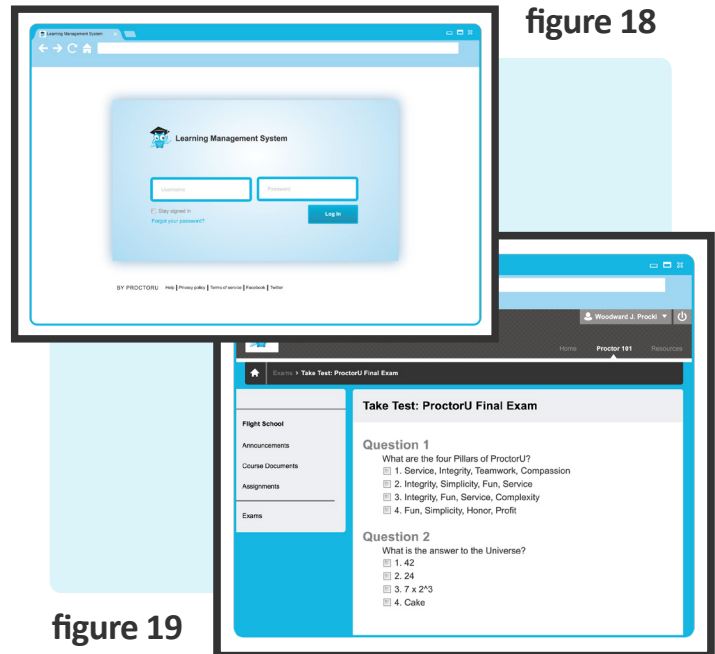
figure 18

Learning Management System

Learning Management System

Username

Password

Stay signed in

Forgot your password?

Log In

BY PROCTORU Help | Privacy policy | Terms of service | Facebook | Twitter

Woodward J. Procki

Home Proctor 101 Resources

Exams > Take Test: ProctorU Final Exam

Flight School

Announcements

Course Documents

Assignments

Exams

Take Test: ProctorU Final Exam

Question 1

What are the four Pillars of ProctorU?

1. Service, Integrity, Teamwork, Compassion

2. Integrity, Simplicity, Fun, Service

3. Integrity, Fun, Service, Complexity

4. Fun, Simplicity, Honor, Profit

Question 2

What is the answer to the Universe?

1. 42

2. 24

3. 7 x 2^3

4. Cake

figure 19